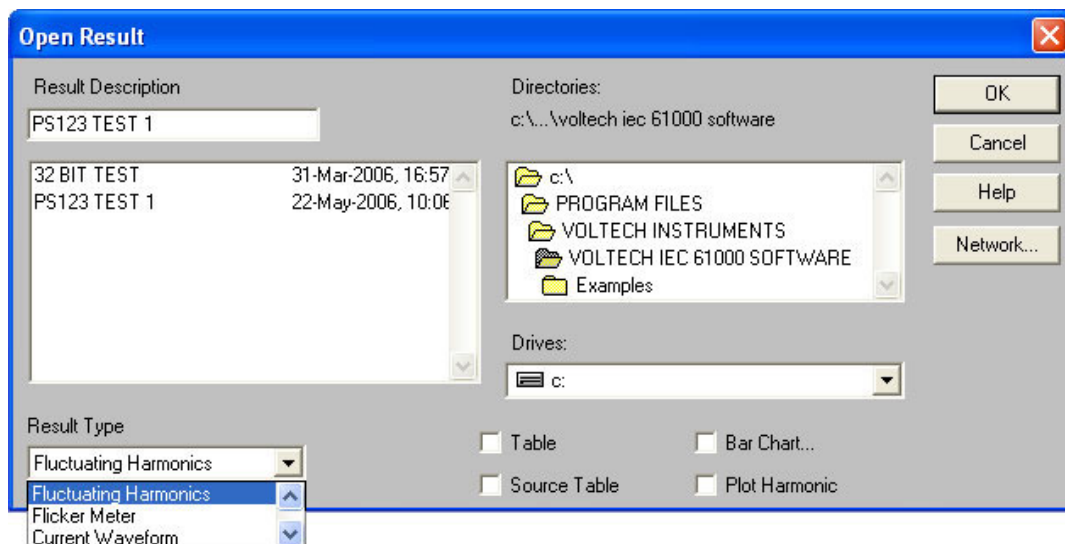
Open Result

Result Description

PS123 TEST 1

| | |
|---|---|
| 32 BIT TEST | 31-Mar-2006, 16:57 |
| PS123 TEST 1 | 22-May-2006, 10:06 |

Directories:

c:\...\voltech iec 61000 software

c:\
PROGRAM FILES
VOLTECH INSTRUMENTS
VOLTECH IEC 61000 SOFTWARE
Examples

Drives:

c:

OK

Cancel

Help

Network...

Result Type

Fluctuating Harmonics

Fluctuating Harmonics
Flicker Meter
Current Waveform

Table

Source Table

Bar Chart...

Plot Harmonic